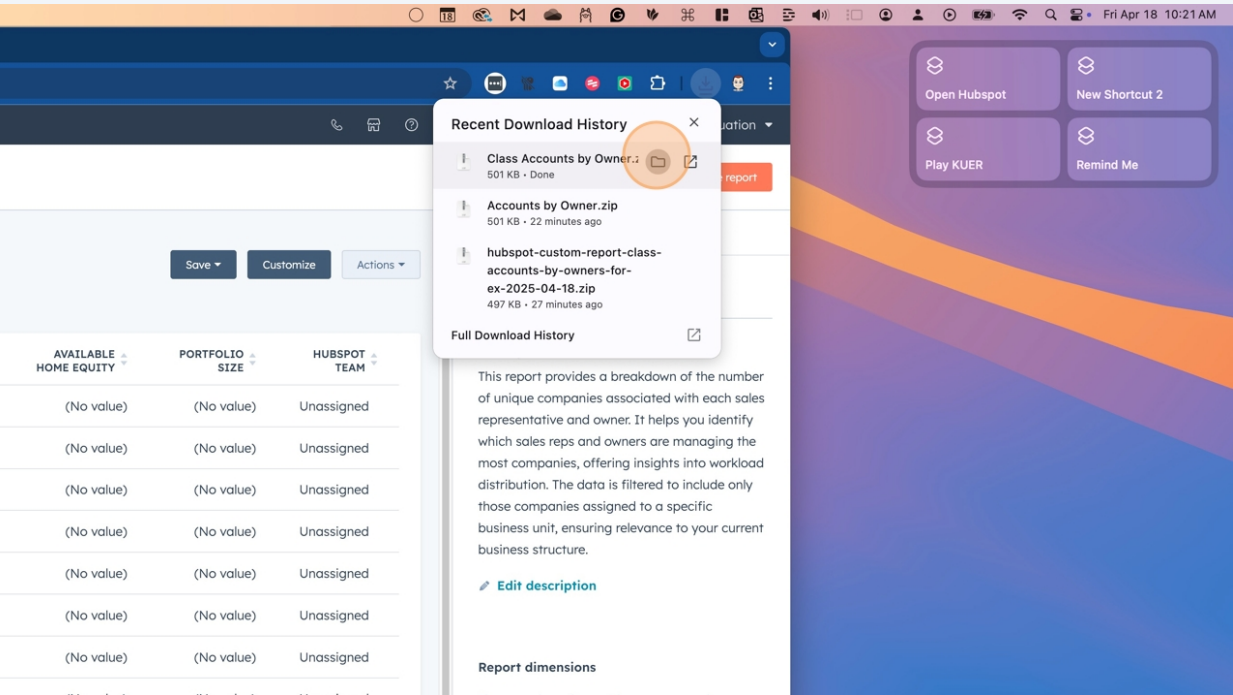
Fri Apr 18 10:21 AM

Open Hubspot
New Shortcut 2
Play KUER
Remind Me

Recent Download History

Class Accounts by Owner.z
501 KB • Done

Accounts by Owner.zip
501 KB • 22 minutes ago

hubspot-custom-report-class-accounts-by-owners-for-ex-2025-04-18.zip
497 KB • 27 minutes ago

Full Download History

uation
report

Save
Customize
Actions

| AVAILABLE HOME EQUITY | PORTFOLIO SIZE | HUBSPOT TEAM |
|---|---|---|
| (No value) | (No value) | Unassigned |
| (No value) | (No value) | Unassigned |
| (No value) | (No value) | Unassigned |
| (No value) | (No value) | Unassigned |
| (No value) | (No value) | Unassigned |
| (No value) | (No value) | Unassigned |
| (No value) | (No value) | Unassigned |

This report provides a breakdown of the number of unique companies associated with each sales representative and owner. It helps you identify which sales reps and owners are managing the most companies, offering insights into workload distribution. The data is filtered to include only those companies assigned to a specific business unit, ensuring relevance to your current business structure.

Edit description

Report dimensions